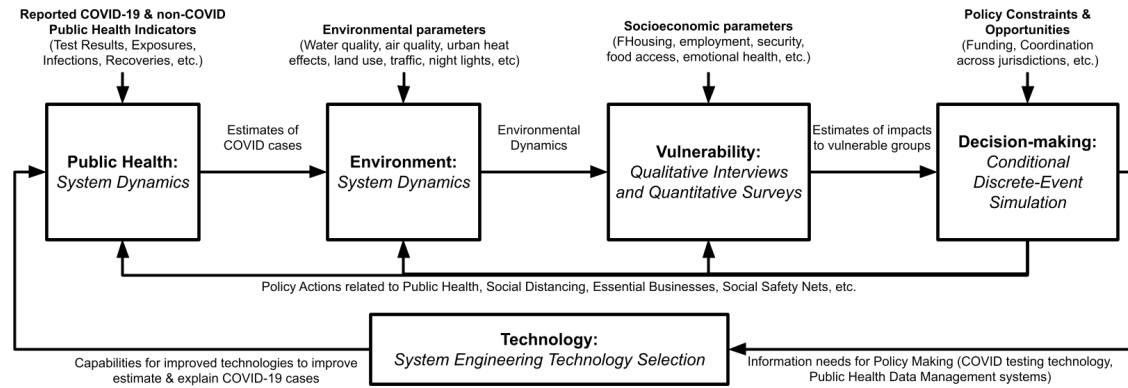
Reported COVID-19 & non-COVID Public Health Indicators
(Test Results, Exposures, Infections, Recoveries, etc.)

Environmental parameters
(Water quality, air quality, urban heat effects, land use, traffic, night lights, etc)

Socioeconomic parameters
(FHousing, employment, security, food access, emotional health, etc.)

Policy Constraints & Opportunities
(Funding, Coordination across jurisdictions, etc.)

Public Health:
System Dynamics

Estimates of COVID cases

Environment:
System Dynamics

Environmental Dynamics

Vulnerability:
Qualitative Interviews and Quantitative Surveys

Estimates of impacts to vulnerable groups

Decision-making:
Conditional Discrete-Event Simulation

Policy Actions related to Public Health, Social Distancing, Essential Businesses, Social Safety Nets, etc.

Technology:
System Engineering Technology Selection

Capabilities for improved technologies to improve estimate & explain COVID-19 cases

Information needs for Policy Making (COVID testing technology, Public Health Data Management systems)